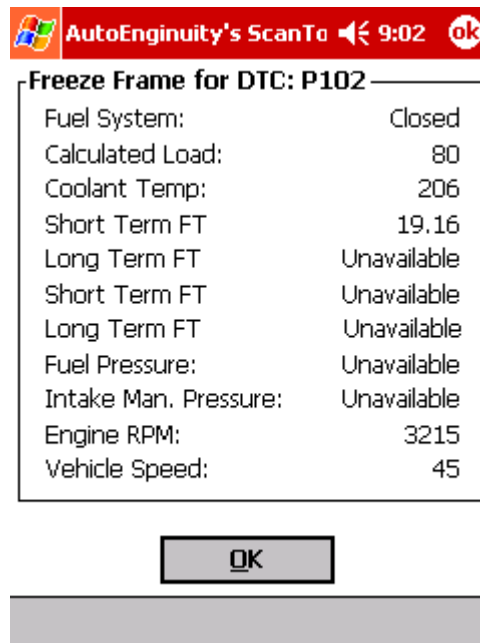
AutoEnginuity's ScanTo 9:02 ok

Freeze Frame for DTC: P102

| | |
|---|---|
| Fuel System: | Closed |
| Calculated Load: | 80 |
| Coolant Temp: | 206 |
| Short Term FT | 19.16 |
| Long Term FT | Unavailable |
| Short Term FT | Unavailable |
| Long Term FT | Unavailable |
| Fuel Pressure: | Unavailable |
| Intake Man. Pressure: | Unavailable |
| Engine RPM: | 3215 |
| Vehicle Speed: | 45 |

OK